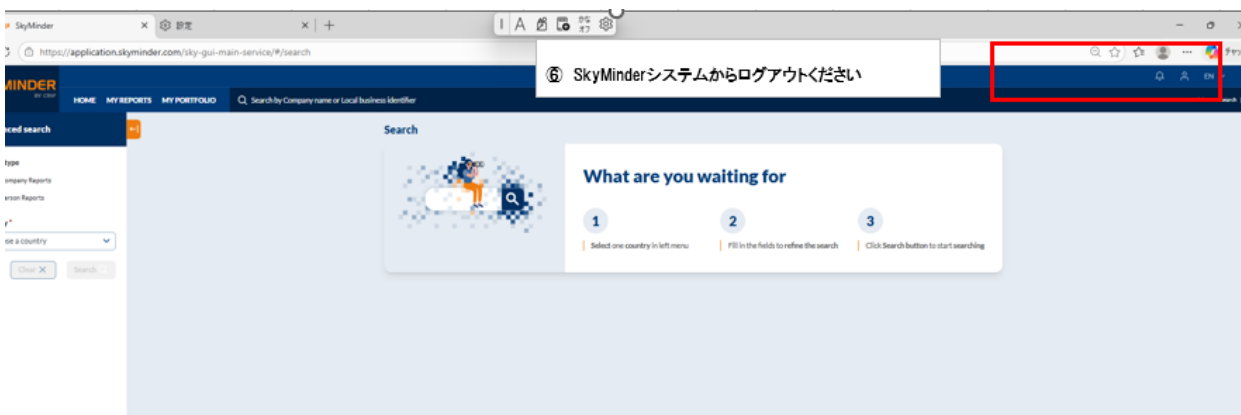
SkyMinder
設定
https://application.skyminder.com/sky-gui-main-service/#/search
⑥ SkyMinderシステムからログアウトください
MINDER
HOME MY REPORTS MY PORTFOLIO
Search by Company name or Local business identifier
EN
nced search
type
ompany Reports
erson Reports
r*
se a country
Clear
Search
Search
What are you waiting for
1
Select one country in left menu
2
Fill in the fields to refine the search
3
Click Search button to start searching